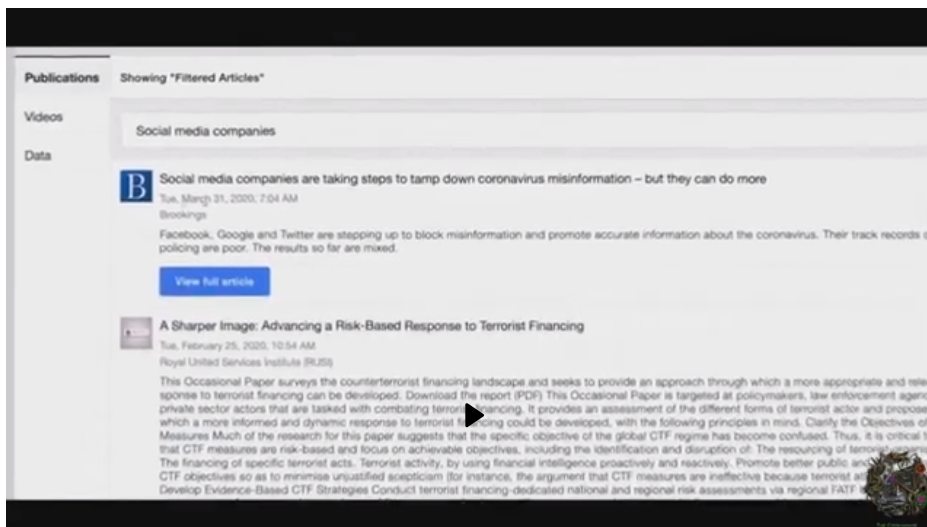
Publications

Videos

Data

Showing "Filtered Articles"

Social media companies

B

Social media companies are taking steps to tamp down coronavirus misinformation – but they can do more

Tue, March 31, 2020, 7:04 AM

Brookings

Facebook, Google and Twitter are stepping up to block misinformation and promote accurate information about the coronavirus. Their track records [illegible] policing are poor. The results so far are mixed.

View full article

A Sharper Image: Advancing a Risk-Based Response to Terrorist Financing

Tue, February 25, 2020, 10:54 AM

Royal United Services Institute (RUSI)

This Occasional Paper surveys the counterterrorist financing landscape and seeks to provide an approach through which a more appropriate and rele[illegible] sponse to terrorist financing can be developed. Download the report (PDF) This Occasional Paper is targeted at policymakers, law enforcement agen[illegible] private sector actors that are tasked with combating terrori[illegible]nancing. It provides an assessment of the different forms of terrorist actor and propose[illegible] which a more informed and dynamic response to terrorist fi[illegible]ing could be developed, with the following principles in mind. Clarify the Objectives o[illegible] Measures Much of the research for this paper suggests that the specific objective of the global CTF regime has become confused. Thus, it is critical t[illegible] that CTF measures are risk-based and focus on achievable objectives, including the identification and disruption of: The resourcing of terrorist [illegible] The financing of specific terrorist acts. Terrorist activity, by using financial intelligence proactively and reactively. Promote better public and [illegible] CTF objectives so as to minimise unjustified scepticism (for instance, the argument that CTF measures are ineffective because terrorist att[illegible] Develop Evidence-Based CTF Strategies Conduct terrorist financing-dedicated national and regional risk assessments via regional FATF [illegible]